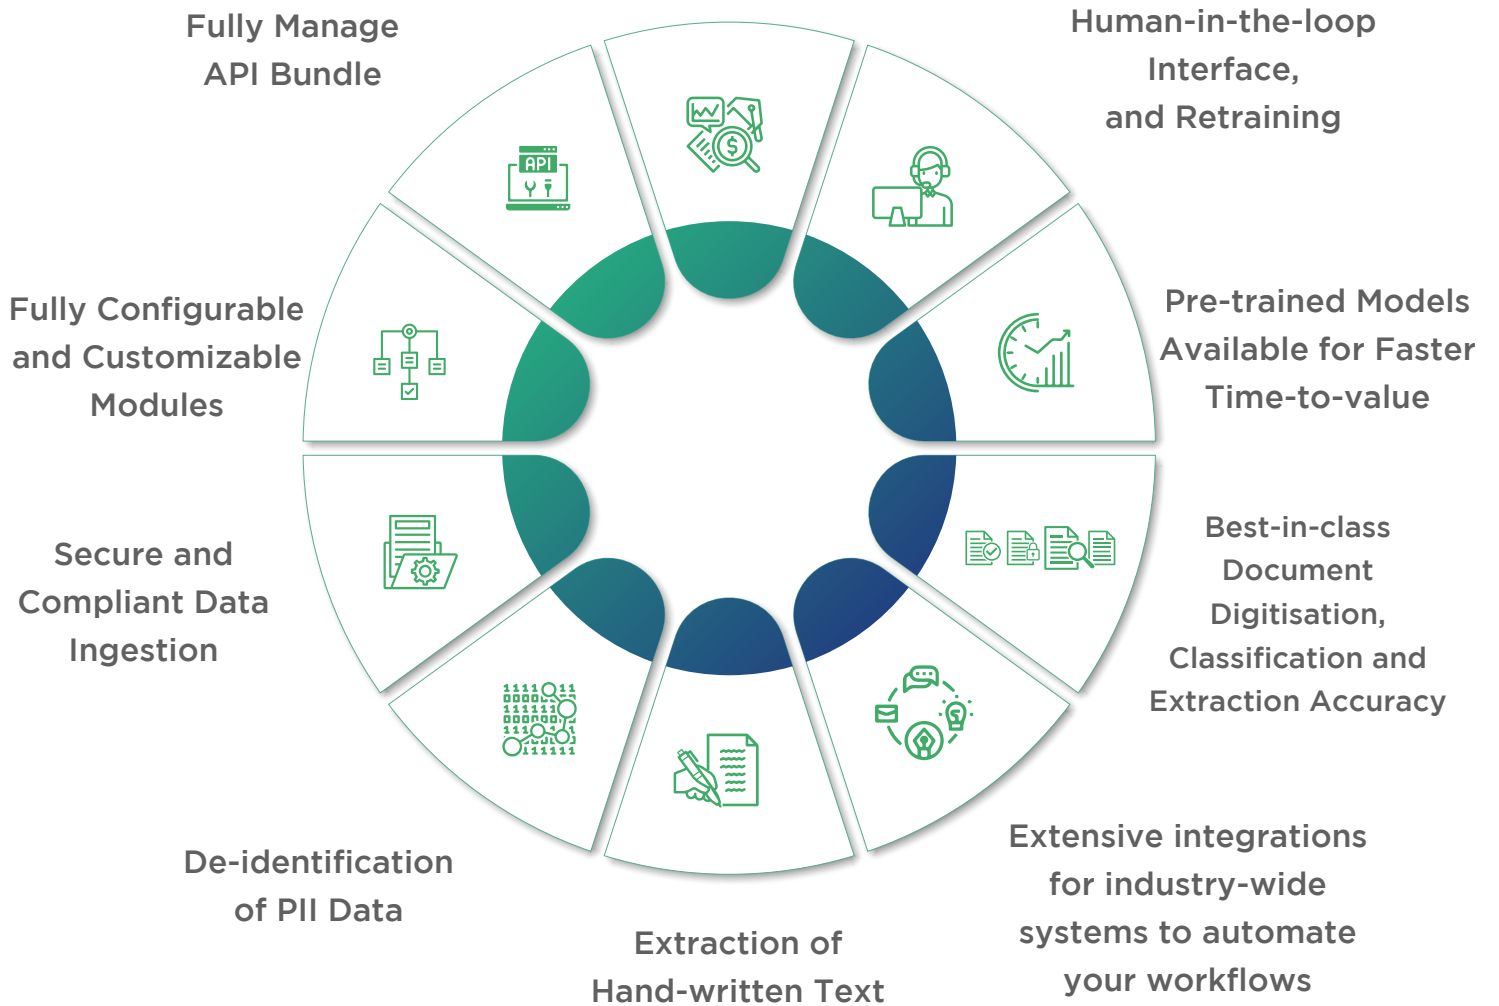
Fully Manage API Bundle

Human-in-the-loop Interface, and Retraining

Fully Configurable and Customizable Modules

Pre-trained Models Available for Faster Time-to-value

Secure and Compliant Data Ingestion

Best-in-class Document Digitisation, Classification and Extraction Accuracy

De-identification of PII Data

Extensive integrations for industry-wide systems to automate your workflows

Extraction of Hand-written Text

API